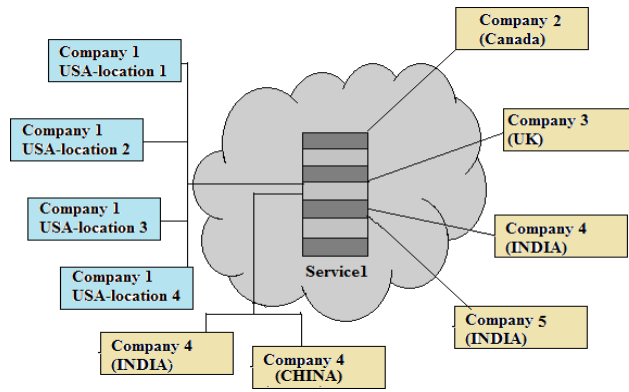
Company 1
USA-location 1

Company 1
USA-location 2

Company 1
USA-location 3

Company 1
USA-location 4

Company 2
(Canada)

Company 3
(UK)

Company 4
(INDIA)

Company 5
(INDIA)

Service1

Company 4
(INDIA)

Company 4
(CHINA)